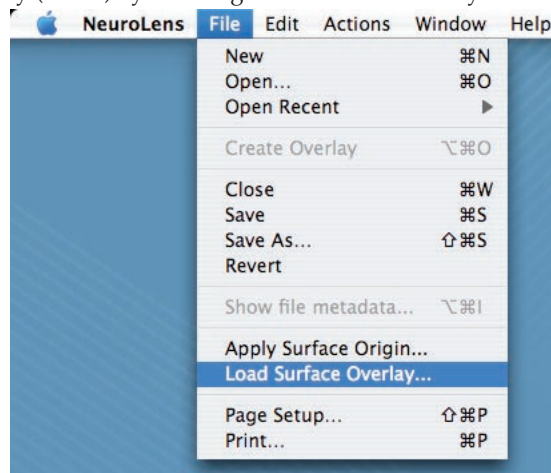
NeuroLens File Edit Actions Window Help

New ⌘N
Open... ⌘O
Open Recent ▶

Create Overlay ⌥⌘O

Close ⌘W
Save ⌘S
Save As... ⇧⌘S
Revert

Show file metadata... ⌥⌘I

Apply Surface Origin...
Load Surface Overlay...

Page Setup... ⇧⌘P
Print... ⌘P